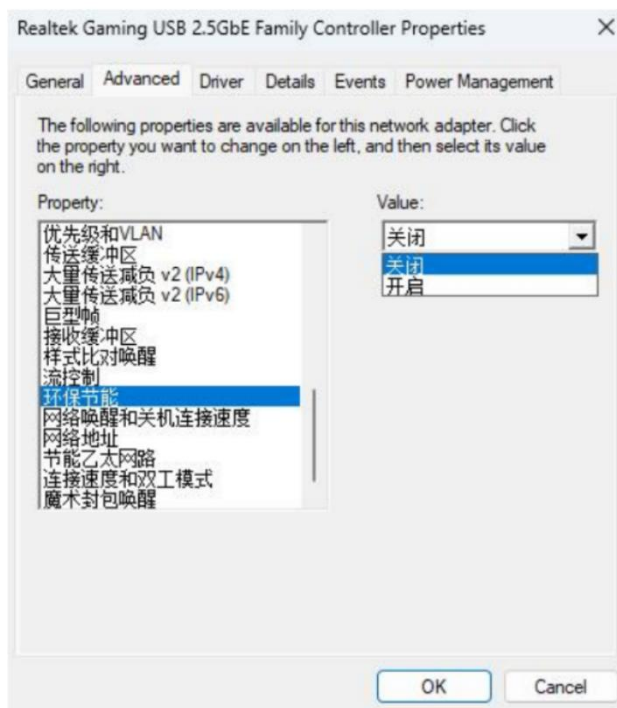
Realtek Gaming USB 2.5GbE Family Controller Properties ×

General | Advanced | Driver | Details | Events | Power Management

The following properties are available for this network adapter. Click the property you want to change on the left, and then select its value on the right.

Property:

优先级和VLAN
传送缓冲区
大量传送减负 v2 (IPv4)
大量传送减负 v2 (IPv6)
巨型帧
接收缓冲区
样式比对唤醒
流控制
环保节能
网络唤醒和关机连接速度
网络地址
节能乙太网路
连接速度和双工模式
魔术封包唤醒

Value:

关闭
关闭
开启

OK | Cancel